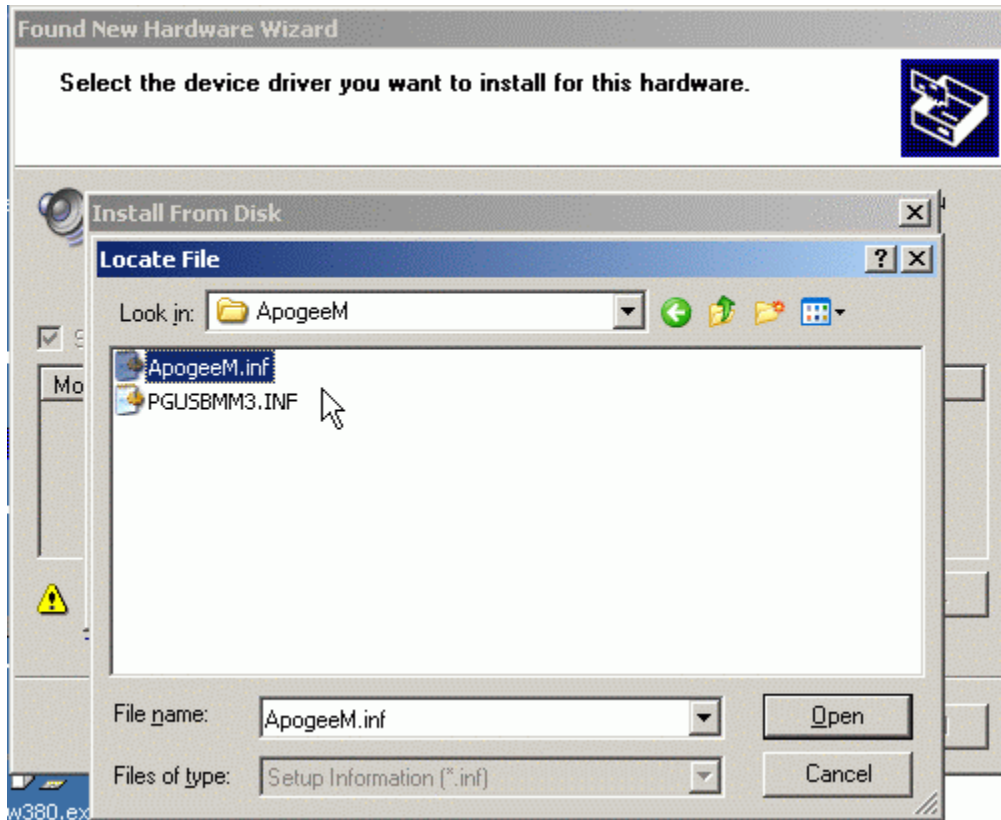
Found New Hardware Wizard

Select the device driver you want to install for this hardware.

Install From Disk

Locate File

?

Look in: ApogeeM

ApogeeM.inf
PGUSBMM3.INF

Mo

File name: ApogeeM.inf

Files of type: Setup Information (*.inf)

Open

Cancel

w380.ex